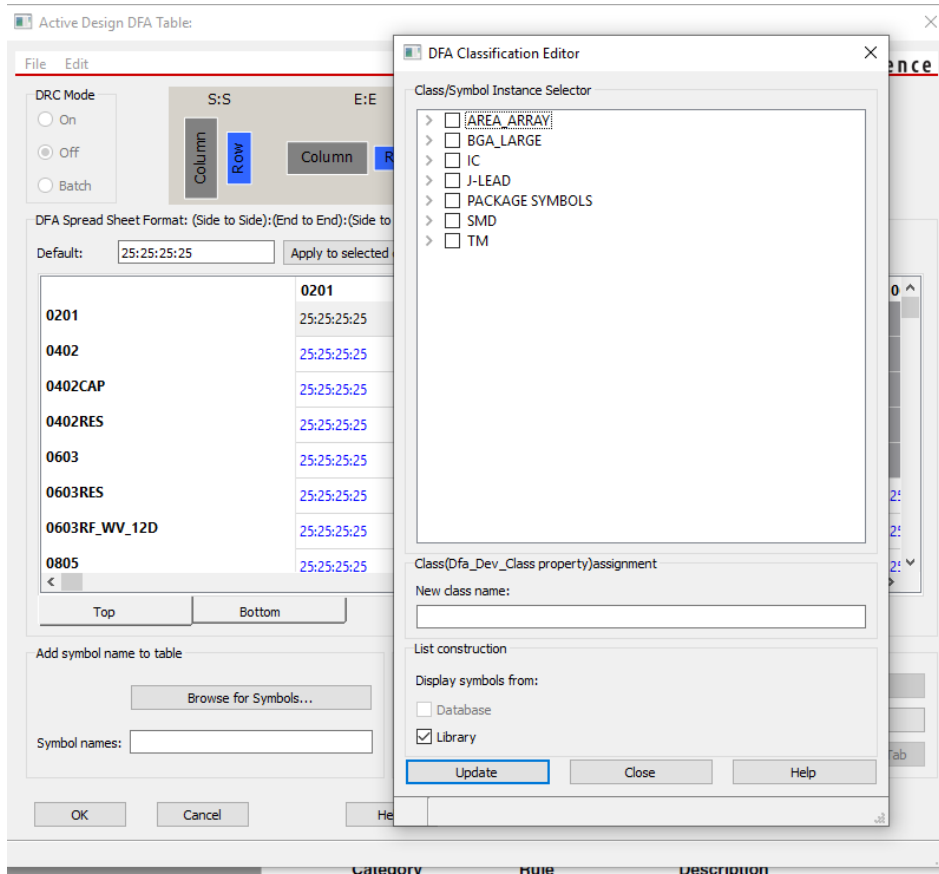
Active Design DFA Table:

File Edit

ence

DRC Mode
On
Off
Batch

S:S
E:E
Column
Row
Column
R

DFA Spread Sheet Format: (Side to Side):(End to End):(Side to

Default: 25:25:25:25
Apply to selected

| | 0201 |
|---|---|
| 0201 | 25:25:25:25 |
| 0402 | 25:25:25:25 |
| 0402CAP | 25:25:25:25 |
| 0402RES | 25:25:25:25 |
| 0603 | 25:25:25:25 |
| 0603RES | 25:25:25:25 |
| 0603RF_WV_12D | 25:25:25:25 |
| 0805 | 25:25:25:25 |

0
25
25
25

Top
Bottom

Add symbol name to table
Browse for Symbols...
Symbol names:

Tab

OK
Cancel
He

DFA Classification Editor

Class/Symbol Instance Selector
AREA_ARRAY
BGA_LARGE
IC
J-LEAD
PACKAGE SYMBOLS
SMD
TM

Class(Dfa_Dev_Class property)assignment
New class name:

List construction
Display symbols from:
Database
Library

Update
Close
Help

Category
Rule
Description